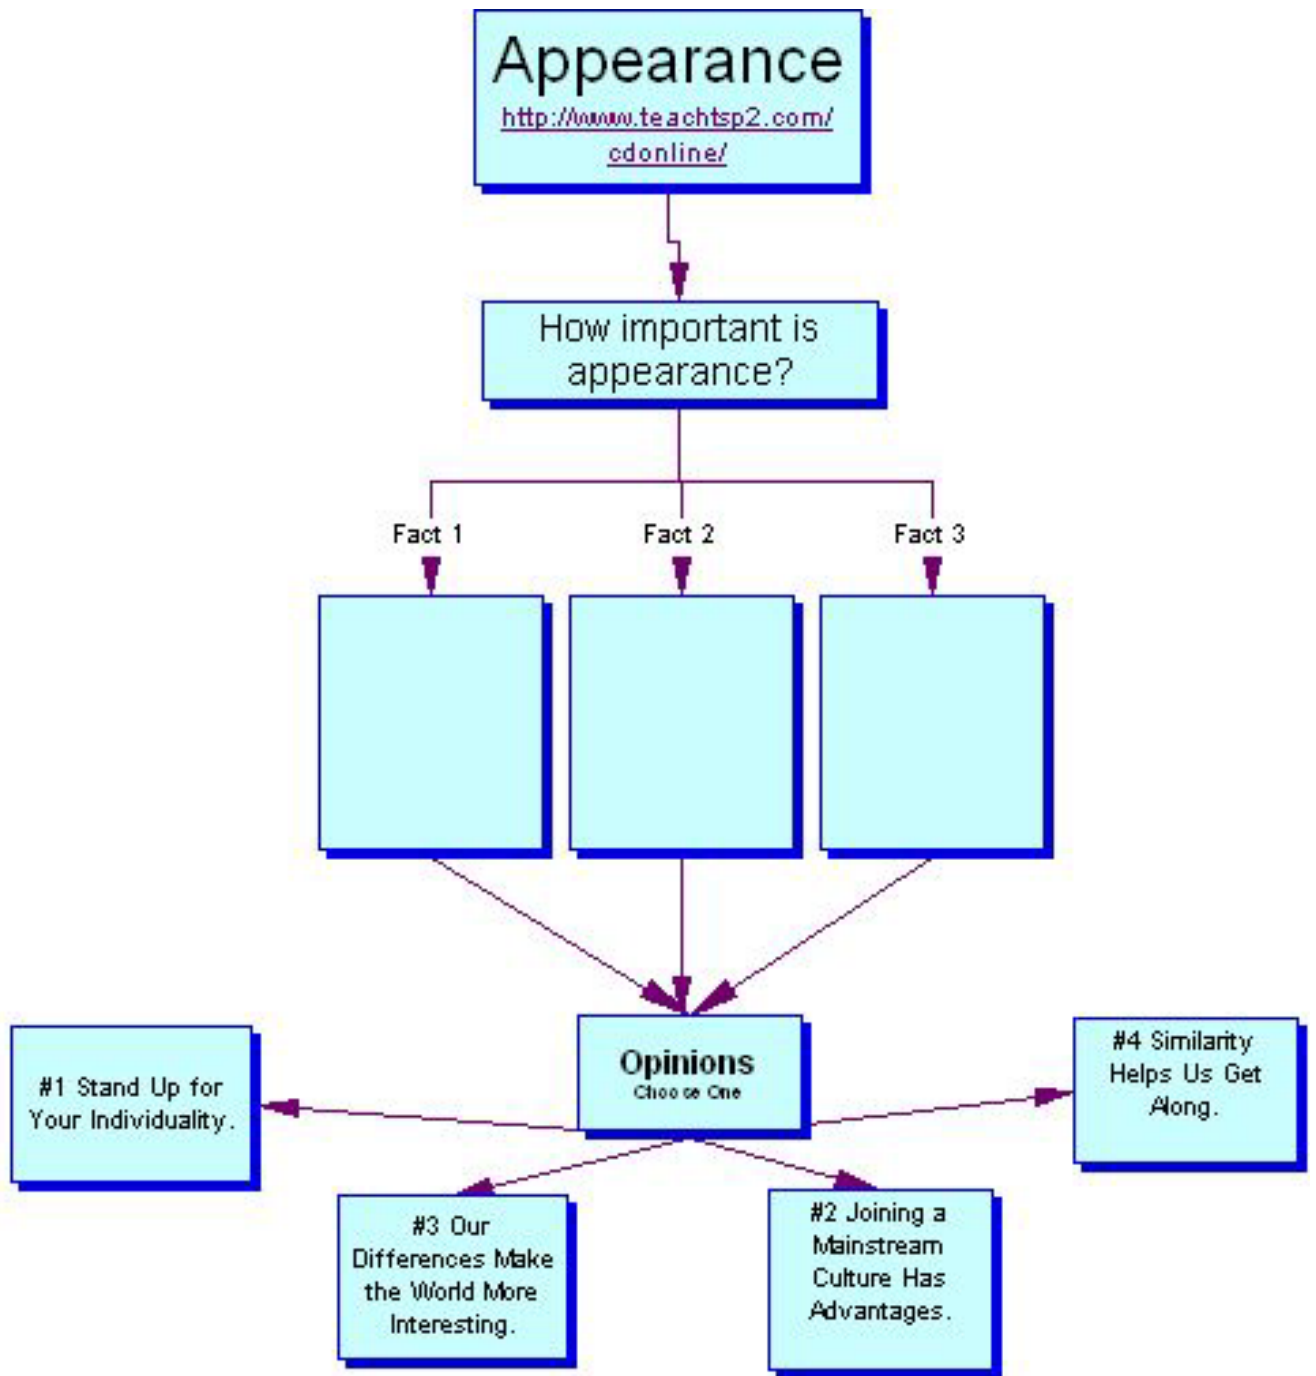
Appearance
http://www.teachtsp2.com/cdonline/

How important is appearance?

Fact 1

Fact 2

Fact 3

Opinions
Choose One

#1 Stand Up for Your Individuality.

#4 Similarity Helps Us Get Along.

#3 Our Differences Make the World More Interesting.

#2 Joining a Mainstream Culture Has Advantages.